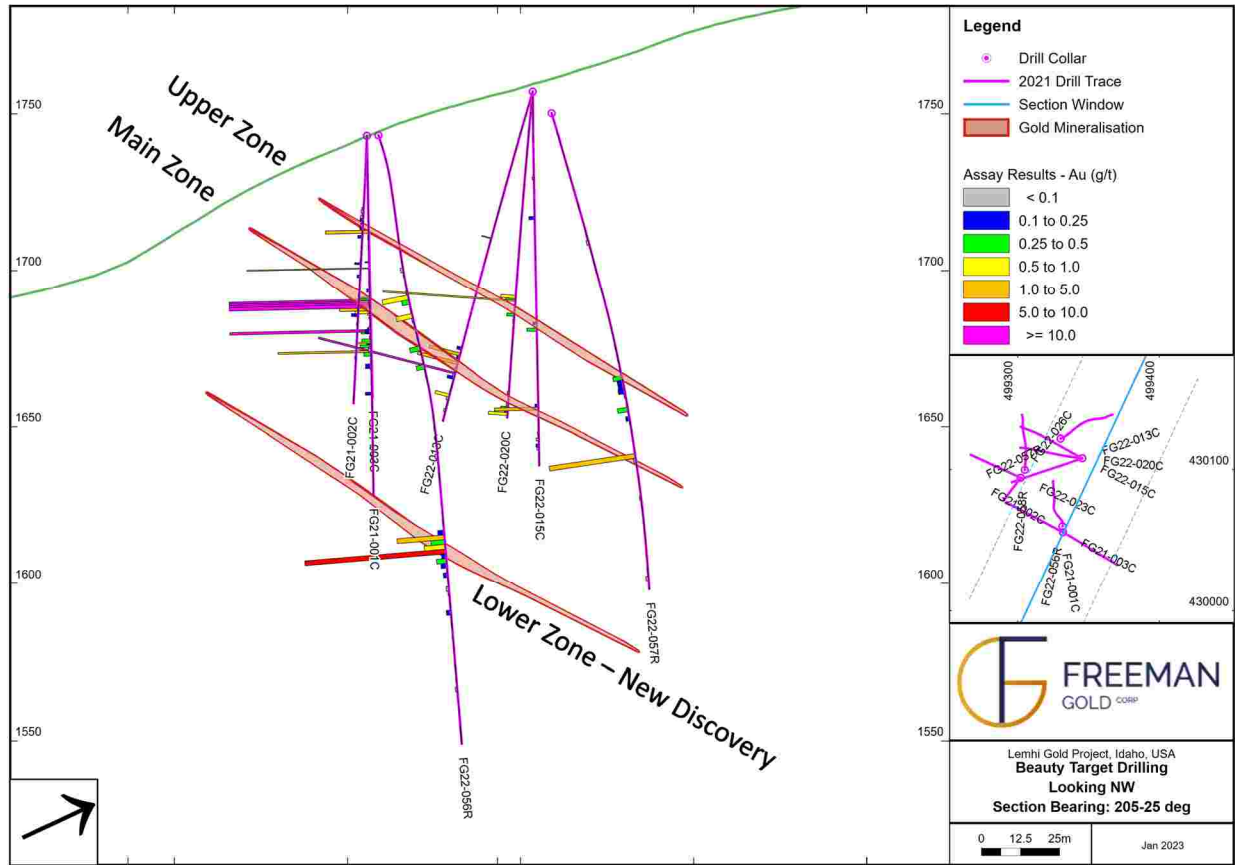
Upper Zone

Main Zone

Lower Zone – New Discovery

1750
1700
1650
1600
1550

1750
1700
1650
1600
1550

FG21-002C
FG21-003C
FG22-013C
FG22-020C
FG22-015C
FG21-001C
FG22-057R
FG22-056R

Legend
Drill Collar
2021 Drill Trace
Section Window
Gold Mineralisation

Assay Results - Au (g/t)
< 0.1
0.1 to 0.25
0.25 to 0.5
0.5 to 1.0
1.0 to 5.0
5.0 to 10.0
>= 10.0

499300
499400
430100
430000
FG22-026C
FG22-013C
FG22-020C
FG22-015C
FG22-057R
FG22-056R
FG22-002C
FG22-023C
FG21-003C
FG22-056R
FG21-001C

FREEMAN
GOLD CORP

Lemhi Gold Project, Idaho, USA
Beauty Target Drilling
Looking NW
Section Bearing: 205-25 deg

0 12.5 25m

Jan 2023